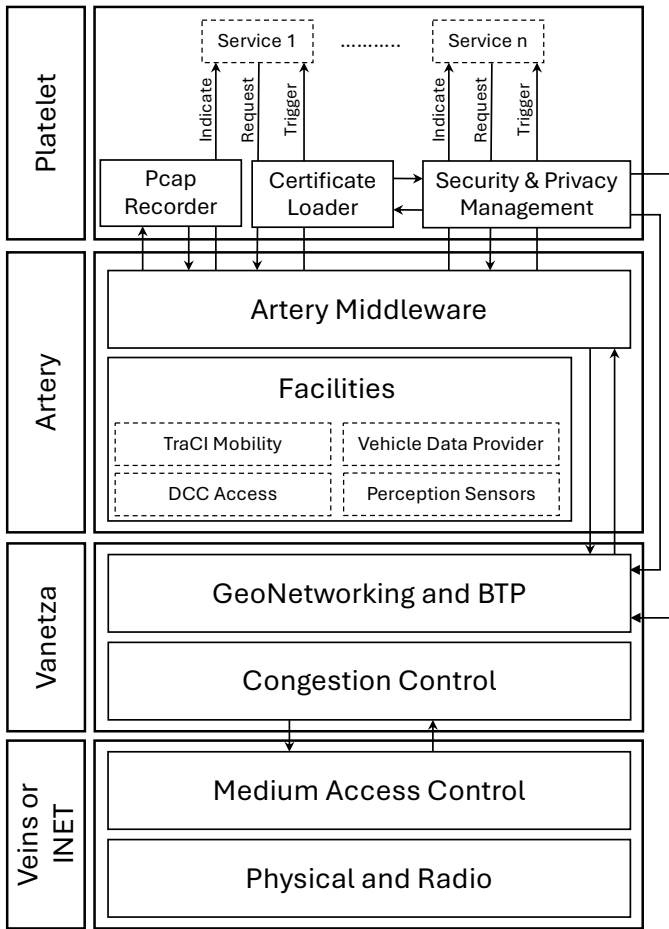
Platelet

Service 1

..........

Service n

Indicate

Request

Trigger

Indicate

Request

Trigger

Pcap Recorder

Certificate Loader

Security & Privacy Management

Artery

Artery Middleware

Facilities

TraCI Mobility

Vehicle Data Provider

DCC Access

Perception Sensors

Vanetza

GeoNetworking and BTP

Congestion Control

Veins or INET

Medium Access Control

Physical and Radio